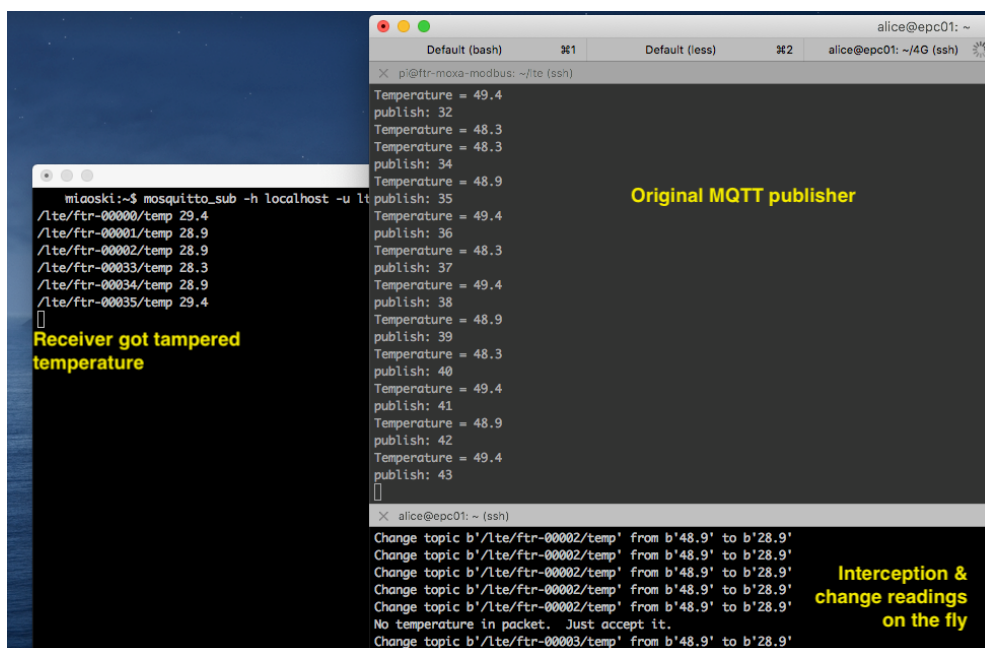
miaoski:~$ mosquitto_sub -h localhost -u lt
/lte/ftr-00000/temp 29.4
/lte/ftr-00001/temp 28.9
/lte/ftr-00002/temp 28.9
/lte/ftr-00033/temp 28.3
/lte/ftr-00034/temp 28.9
/lte/ftr-00035/temp 29.4

Receiver got tampered temperature

alice@epc01: ~

Default (bash) ⌘1 | Default (less) ⌘2 | alice@epc01: ~/4G (ssh)

pi@ftr-moxa-modbus: ~/lte (ssh)

Temperature = 49.4
publish: 32
Temperature = 48.3
Temperature = 48.3
publish: 34
Temperature = 48.9
publish: 35
Temperature = 49.4
publish: 36
Temperature = 48.3
publish: 37
Temperature = 49.4
publish: 38
Temperature = 48.9
publish: 39
Temperature = 48.3
publish: 40
Temperature = 49.4
publish: 41
Temperature = 48.9
publish: 42
Temperature = 49.4
publish: 43

Original MQTT publisher

alice@epc01: ~ (ssh)

Change topic b'/lte/ftr-00002/temp' from b'48.9' to b'28.9'
Change topic b'/lte/ftr-00002/temp' from b'48.9' to b'28.9'
Change topic b'/lte/ftr-00002/temp' from b'48.9' to b'28.9'
Change topic b'/lte/ftr-00002/temp' from b'48.9' to b'28.9'
Change topic b'/lte/ftr-00002/temp' from b'48.9' to b'28.9'
No temperature in packet. Just accept it.
Change topic b'/lte/ftr-00003/temp' from b'48.9' to b'28.9'

Interception & change readings on the fly